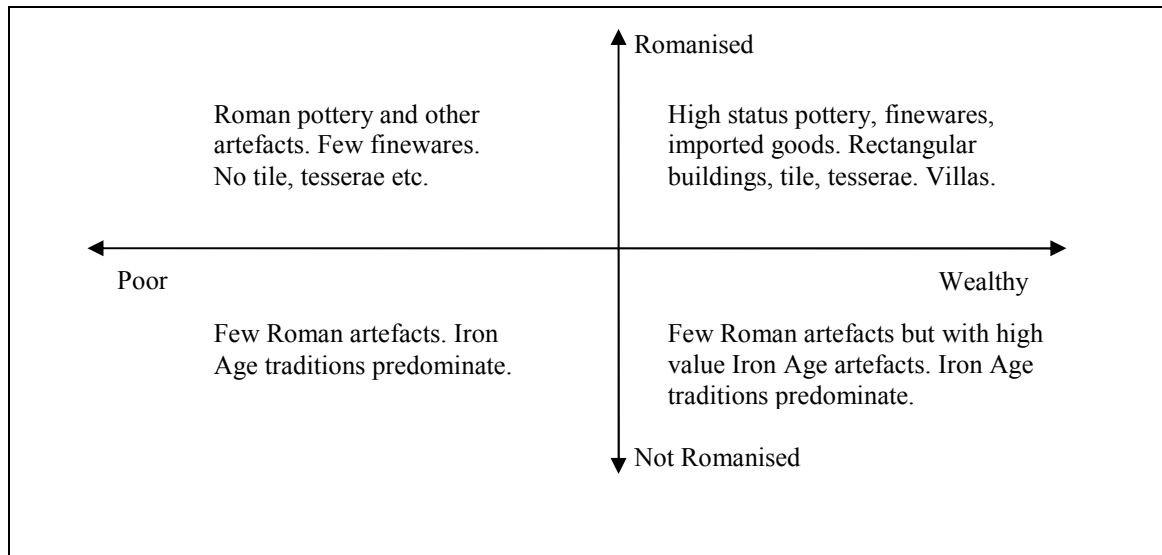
Romanised

Roman pottery and other artefacts. Few finewares. No tile, tesserae etc.

High status pottery, finewares, imported goods. Rectangular buildings, tile, tesserae. Villas.

Poor

Wealthy

Few Roman artefacts. Iron Age traditions predominate.

Few Roman artefacts but with high value Iron Age artefacts. Iron Age traditions predominate.

Not Romanised